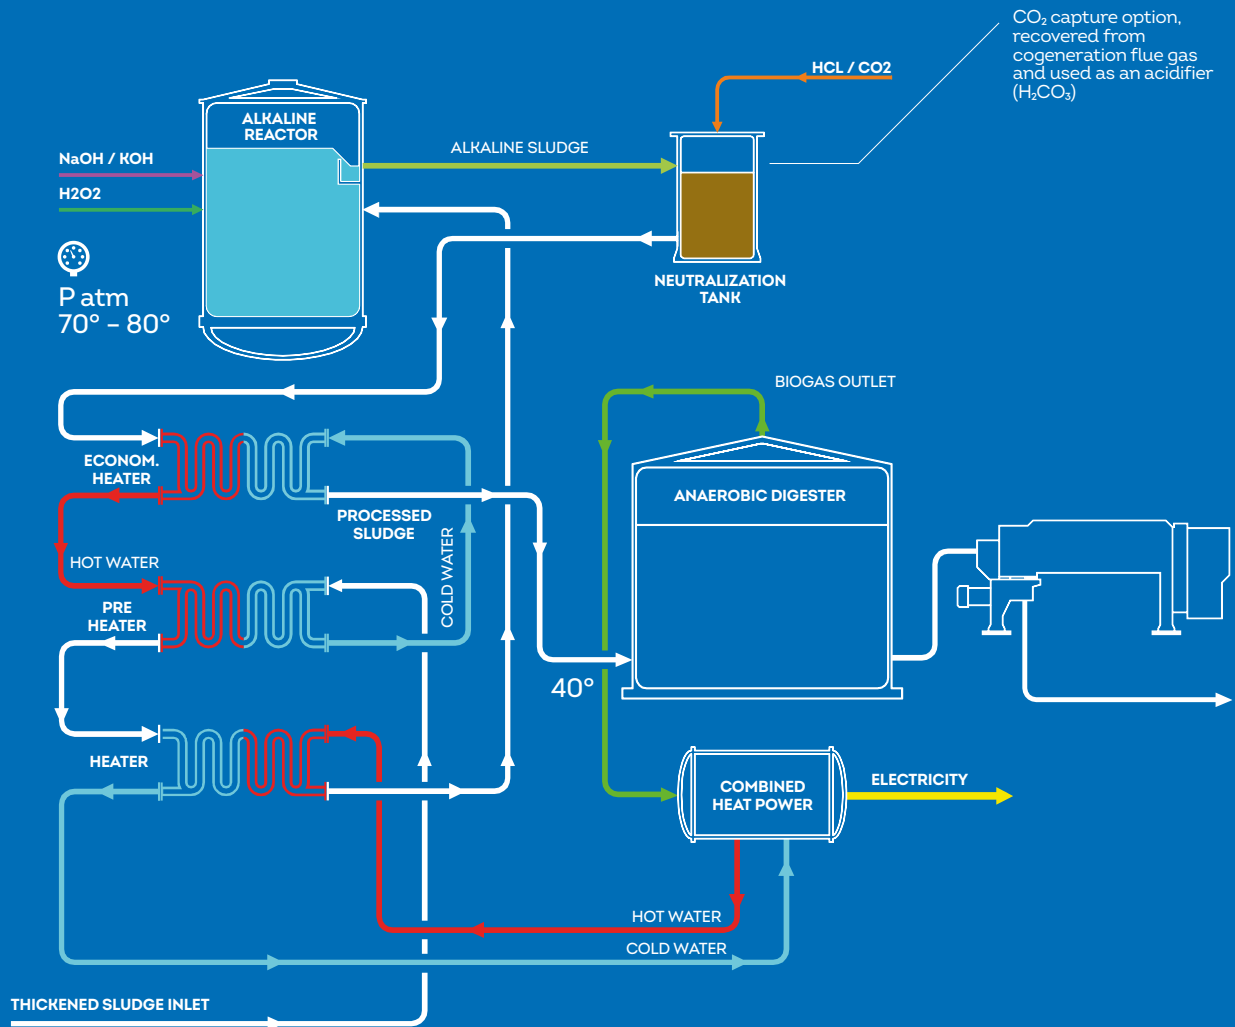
$CO_2$ capture option, recovered from cogeneration flue gas and used as an acidifier ($H_2CO_3$)

HCL / CO2

ALKALINE REACTOR

ALKALINE SLUDGE

NaOH / KOH

H2O2

P atm
70° - 80°

NEUTRALIZATION TANK

BIOGAS OUTLET

ECONOM. HEATER

PROCESSED SLUDGE

ANAEROBIC DIGESTER

HOT WATER

COLD WATER

PRE HEATER

40°

HEATER

COMBINED HEAT POWER

ELECTRICITY

HOT WATER

COLD WATER

THICKENED SLUDGE INLET